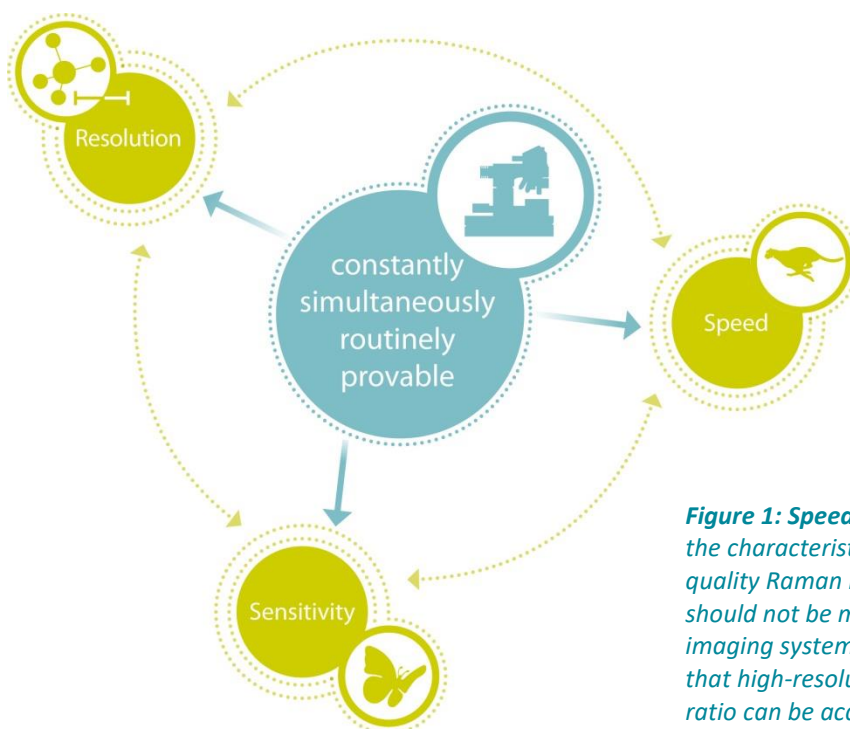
Resolution

constantly simultaneously routinely provable

Speed

Sensitivity

***Figure 1: Speed*** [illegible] *the characterist*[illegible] *quality Raman* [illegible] *should not be n*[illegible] *imaging system* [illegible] *that high-resolu*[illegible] *ratio can be acc*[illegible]